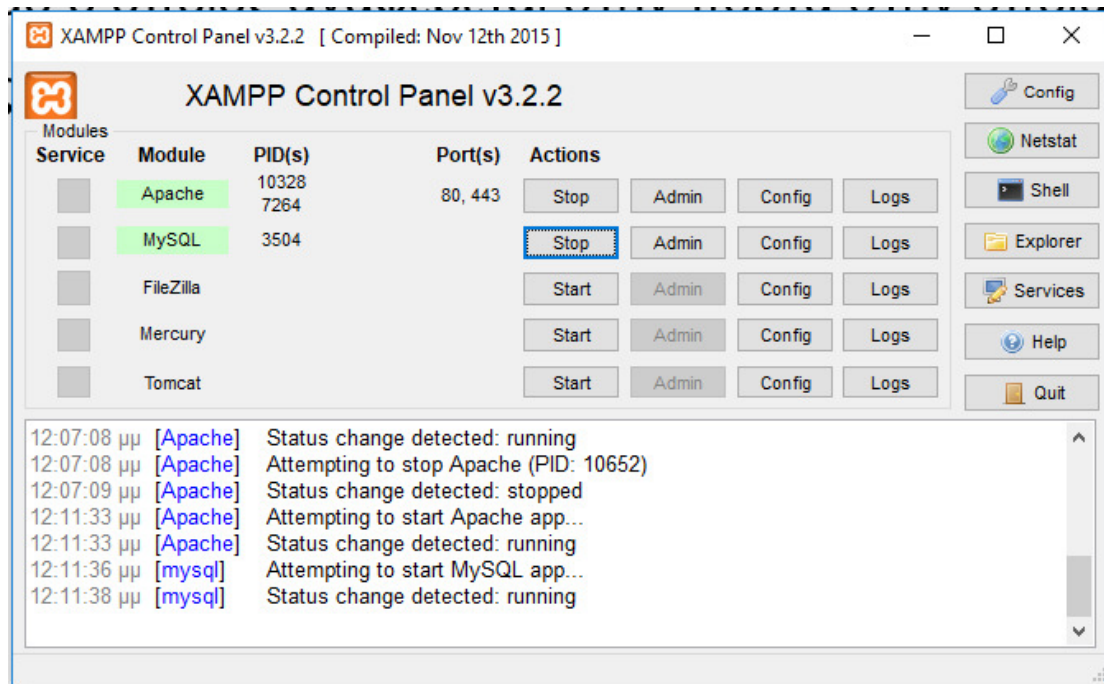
XAMPP Control Panel v3.2.2 [ Compiled: Nov 12th 2015 ]

XAMPP Control Panel v3.2.2

Config
Netstat
Shell
Explorer
Services
Help
Quit

Modules

| Service | Module | PID(s) | Port(s) | Actions | | | |
|---|---|---|---|---|---|---|---|
| | Apache | 10328 7264 | 80, 443 | Stop | Admin | Config | Logs |
| | MySQL | 3504 | | Stop | Admin | Config | Logs |
| | FileZilla | | | Start | Admin | Config | Logs |
| | Mercury | | | Start | Admin | Config | Logs |
| | Tomcat | | | Start | Admin | Config | Logs |

12:07:08 μμ [Apache] Status change detected: running
12:07:08 μμ [Apache] Attempting to stop Apache (PID: 10652)
12:07:09 μμ [Apache] Status change detected: stopped
12:11:33 μμ [Apache] Attempting to start Apache app...
12:11:33 μμ [Apache] Status change detected: running
12:11:36 μμ [mysql] Attempting to start MySQL app...
12:11:38 μμ [mysql] Status change detected: running